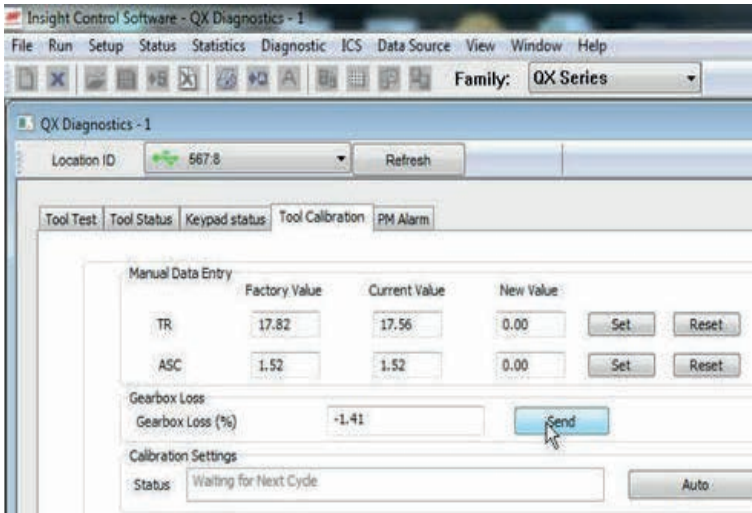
Insight Control Software - QX Diagnostics - 1

File Run Setup Status Statistics Diagnostic ICS Data Source View Window Help

Family: QX Series

QX Diagnostics - 1

Location ID 567:8 Refresh

Tool Test Tool Status Keypad status Tool Calibration PM Alarm

Manual Data Entry

| | Factory Value | Current Value | New Value | | |
|---|---|---|---|---|---|
| TR | 17.82 | 17.56 | 0.00 | Set | Reset |
| ASC | 1.52 | 1.52 | 0.00 | Set | Reset |

Gearbox Loss

Gearbox Loss (%) -1.41 Send

Calibration Settings

Status Waiting for Next Cycle Auto